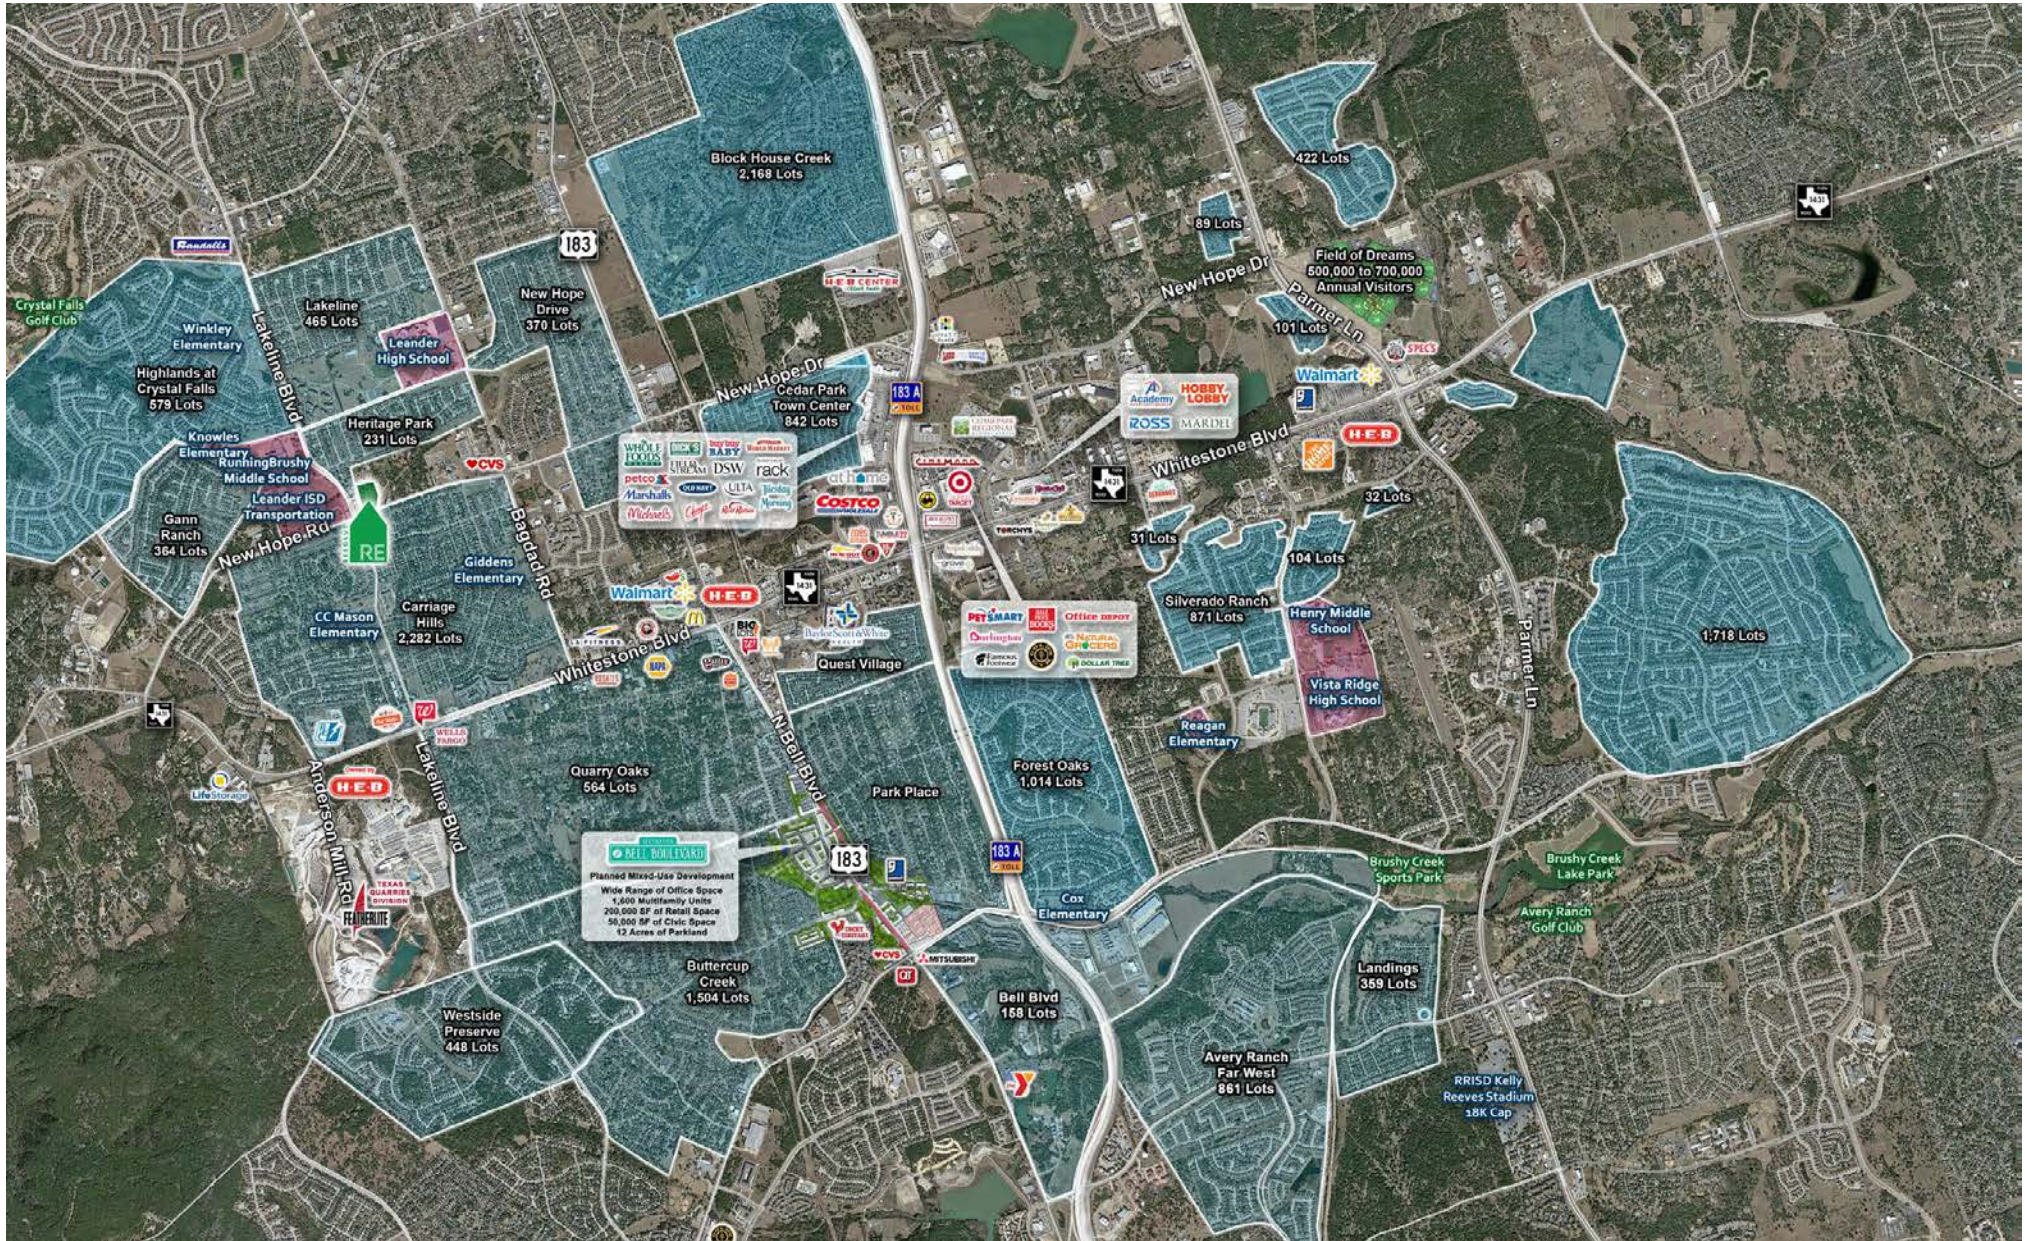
Block House Creek
2,168 Lots

422 Lots

89 Lots

1431

Field of Dreams
500,000 to 700,000
Annual Visitors

New Hope Dr

Parmer Ln

101 Lots

SPECS

Randalls

Crystal Falls
Golf Club

Winkley
Elementary

Lakeline Blvd

Lakeline
465 Lots

183

New Hope
Drive
370 Lots

H-E-B CENTER

Leander
High School

Highlands at
Crystal Falls
579 Lots

New Hope Dr

Cedar Park
Town Center
842 Lots

183 A
TOLL

Walmart

Academy
HOBBY LOBBY
ROSS
MARDEL

H-E-B

Heritage Park
231 Lots

Knowles
Elementary

RunningBrushy
Middle School

Leander ISD
Transportation

CVS

RE

WHOLE FOODS
DICK'S
buy buy BABY
DSW
rack
petco
Marshalls
ULTA
Michaels
COSTCO
at home
Cinemark
TARGET

1431

Whitestone Blvd

32 Lots

Gann
Ranch
364 Lots

New Hope Rd

Bagdad Rd

Giddens
Elementary

31 Lots

104 Lots

TORCHY'S

1431

Walmart

H-E-B

Silverado Ranch
871 Lots

Henry Middle
School

1,718 Lots

CC Mason
Elementary

Carriage
Hills
2,282 Lots

LA FITNESS

BIG

Baylor Scott & White

PETSMART
Office DEPOT
Burlington
NATURAL GROCERS
DOLLAR TREE

Whitestone Blvd

Quest Village

Vista Ridge
High School

Parmer Ln

Reagan
Elementary

WELLS
FARGO

N Bell Blvd

Forest Oaks
1,014 Lots

Quarry Oaks
564 Lots

Park Place

LifeStorage

H-E-B

Anderson Mill Rd

Lakeline Blvd

BELL BOULEVARD
Planned Mixed-Use Development
Wide Range of Office Space
1,500 Multifamily Units
200,000 SF of Retail Space
50,000 SF of Civic Space
12 Acres of Parkland

183

183 A
TOLL

Brushy Creek
Sports Park

Brushy Creek
Lake Park

TEXAS
QUARRIES
DIVISION

FEATHERLITE

Cox
Elementary

Avery Ranch
Golf Club

CVS

MITSUBISHI

Buttercup
Creek
1,504 Lots

Landings
359 Lots

Bell Blvd
158 Lots

Westside
Preserve
448 Lots

Avery Ranch
Far West
861 Lots

RRISD Kelly
Reeves Stadium
18K Cap

Y